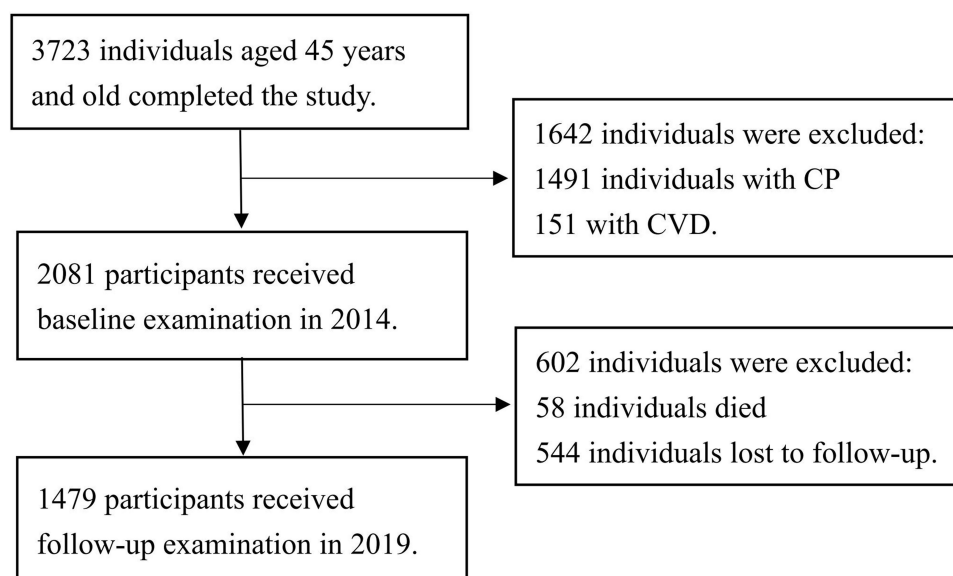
3723 individuals aged 45 years and old completed the study.

1642 individuals were excluded:
1491 individuals with CP
151 with CVD.

2081 participants received baseline examination in 2014.

602 individuals were excluded:
58 individuals died
544 individuals lost to follow-up.

1479 participants received follow-up examination in 2019.